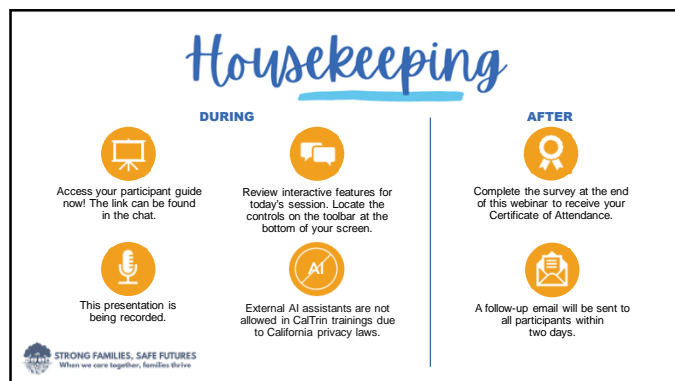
Housekeeping

DURING

Access your participant guide now! The link can be found in the chat.

Review interactive features for today's session. Locate the controls on the toolbar at the bottom of your screen.

This presentation is being recorded.

AI

External AI assistants are not allowed in CalTrin trainings due to California privacy laws.

AFTER

Complete the survey at the end of this webinar to receive your Certificate of Attendance.

A follow-up email will be sent to all participants within two days.

STRONG FAMILIES, SAFE FUTURES
When we care together, families thrive